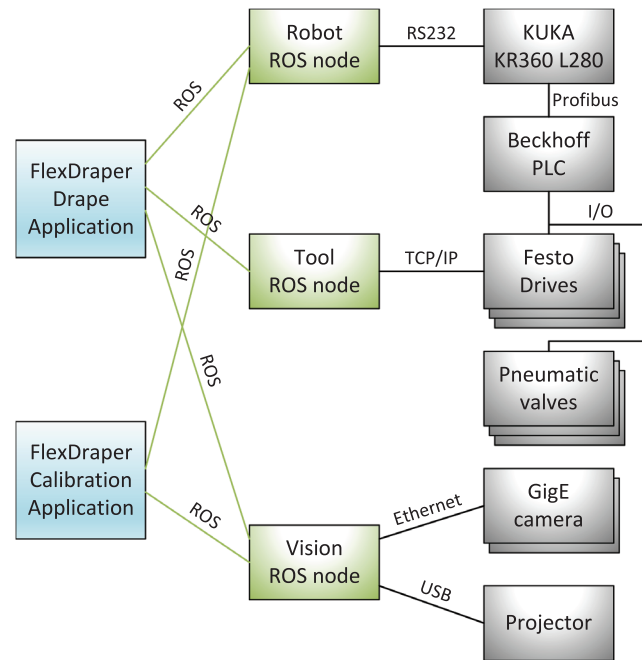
Robot
ROS node

RS232

KUKA
KR360 L280

Profibus

ROS

FlexDraper
Drape
Application

ROS

Beckhoff
PLC

I/O

ROS

Tool
ROS node

TCP/IP

Festo
Drives

ROS

Pneumatic
valves

FlexDraper
Calibration
Application

ROS

Ethernet

GigE
camera

Vision
ROS node

USB

Projector